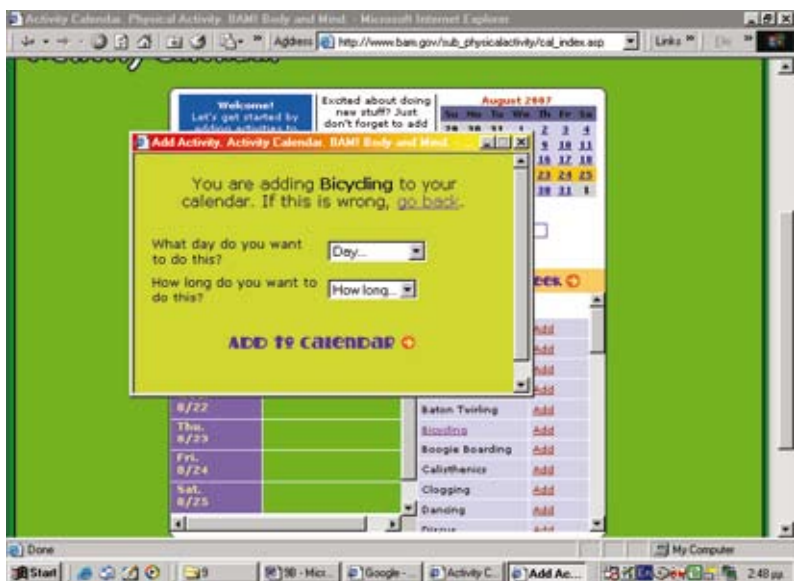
Activity Calendar. Physical Activity. BAM! Body and Mind. - Microsoft Internet Explorer

Address http://www.bam.gov/sub_physicalactivity/cal_index.asp

Links »

Welcome! Let's get started by

Excited about doing new stuff? Just don't forget to add

August 2007

Su Mo Tu We Th Fr Sa

1 2 3 4

9 10 11

16 17 18

23 24 25

30 31 1

Add Activity. Activity Calendar. BAM! Body and Mind.

You are adding Bicycling to your calendar. If this is wrong, go back.

What day do you want to do this?

Day...

How long do you want to do this?

How long...

ADD TO CALENDAR

8/22

Thu. 8/23

Fri. 8/24

Sat. 8/25

Baton Twirling

Add

Bicycling

Add

Boogie Boarding

Add

Calisthenics

Add

Clogging

Add

Dancing

Add

Done

My Computer

Start

9

90 - Micr...

Google -...

Activity C...

Add Ac...

2:48 pm